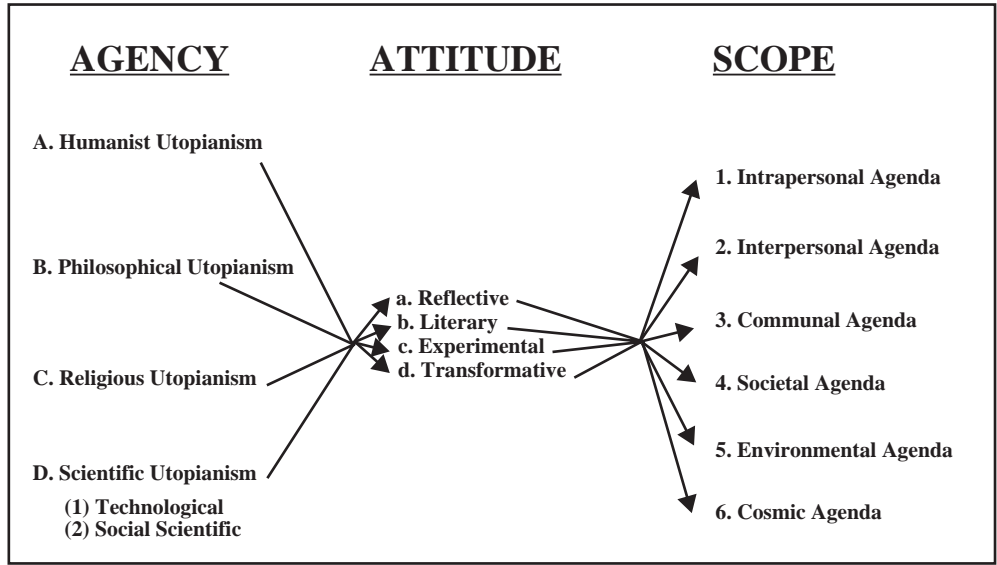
AGENCY

ATTITUDE

SCOPE

A. Humanist Utopianism

B. Philosophical Utopianism

C. Religious Utopianism

D. Scientific Utopianism
(1) Technological
(2) Social Scientific

a. Reflective
b. Literary
c. Experimental
d. Transformative

1. Intrapersonal Agenda

2. Interpersonal Agenda

3. Communal Agenda

4. Societal Agenda

5. Environmental Agenda

6. Cosmic Agenda